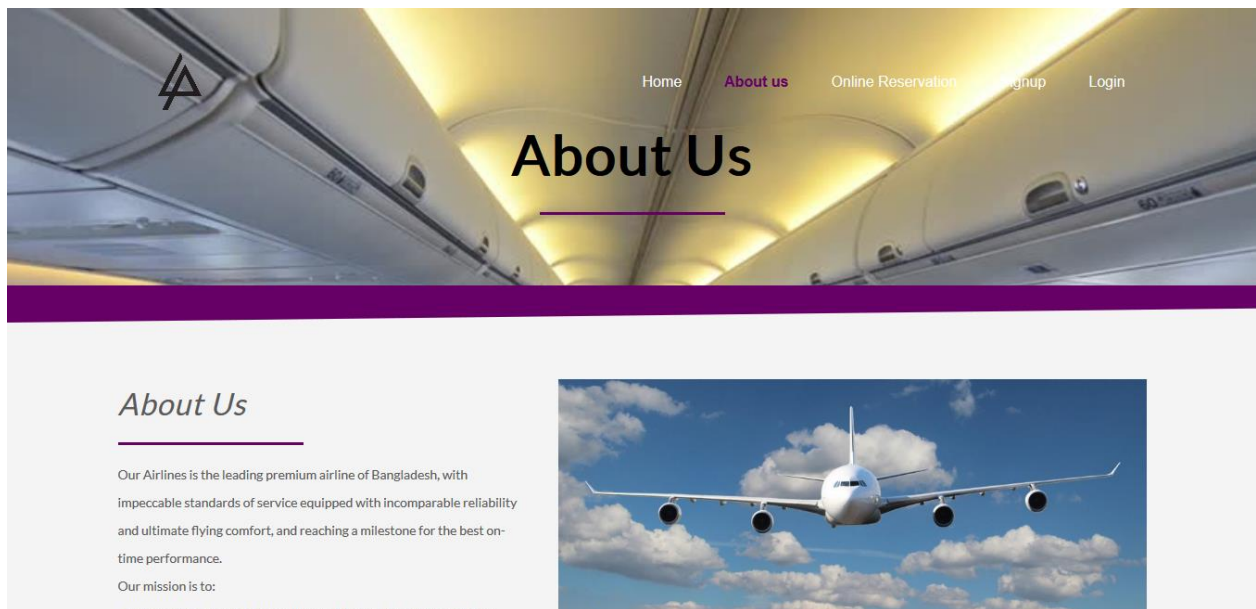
Home About us Online Reservation Signup Login

About Us

About Us

Our Airlines is the leading premium airline of Bangladesh, with impeccable standards of service equipped with incomparable reliability and ultimate flying comfort, and reaching a milestone for the best on-time performance.
Our mission is to: